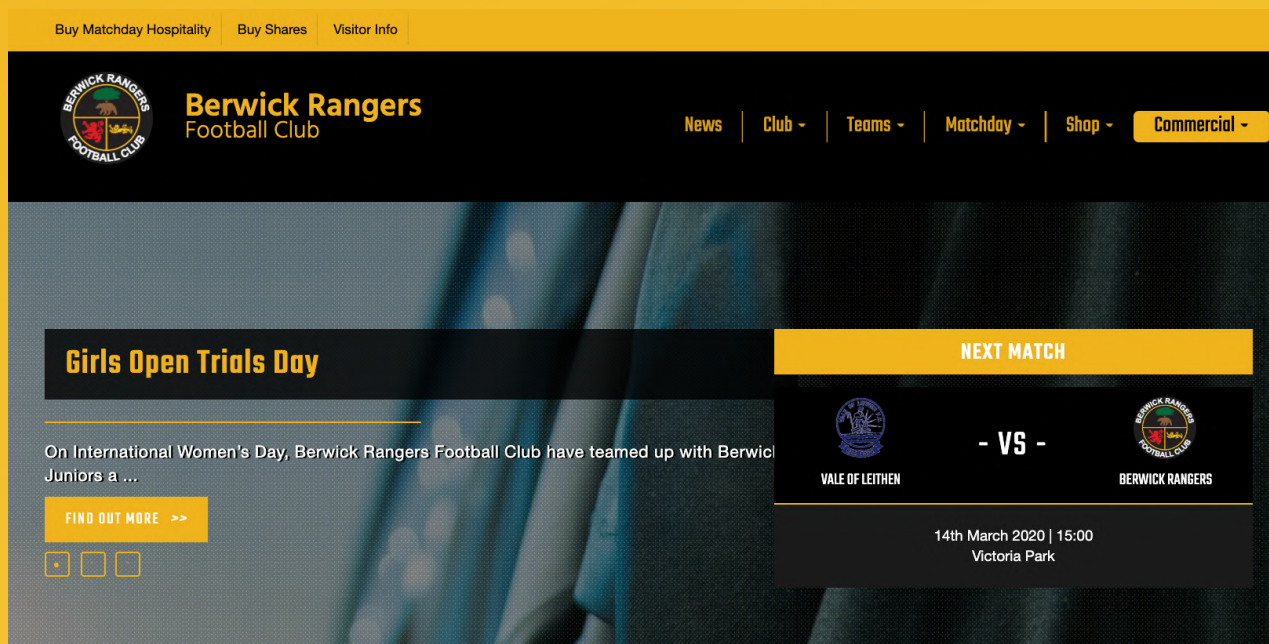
Buy Matchday Hospitality | Buy Shares | Visitor Info

BERWICK RANGERS FOOTBALL CLUB

Berwick Rangers
Football Club

News | Club | Teams | Matchday | Shop | Commercial

Girls Open Trials Day

On International Women's Day, Berwick Rangers Football Club have teamed up with Berwick Juniors a ...

FIND OUT MORE >>

NEXT MATCH

- VS -

VALE OF LEITHEN

BERWICK RANGERS FOOTBALL CLUB

BERWICK RANGERS

14th March 2020 | 15:00
Victoria Park